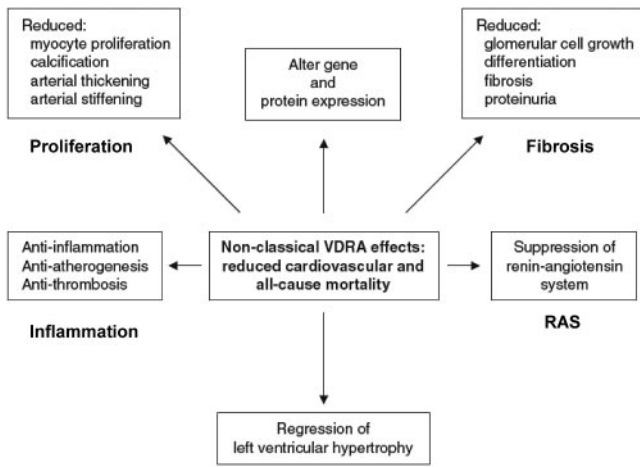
Reduced:
myocyte proliferation
calcification
arterial thickening
arterial stiffening

Proliferation

Alter gene and protein expression

Reduced:
glomerular cell growth
differentiation
fibrosis
proteinuria

Fibrosis

Anti-inflammation
Anti-atherogenesis
Anti-thrombosis

Inflammation

Non-classical VDRA effects: reduced cardiovascular and all-cause mortality

Suppression of renin-angiotensin system

RAS

Regression of left ventricular hypertrophy